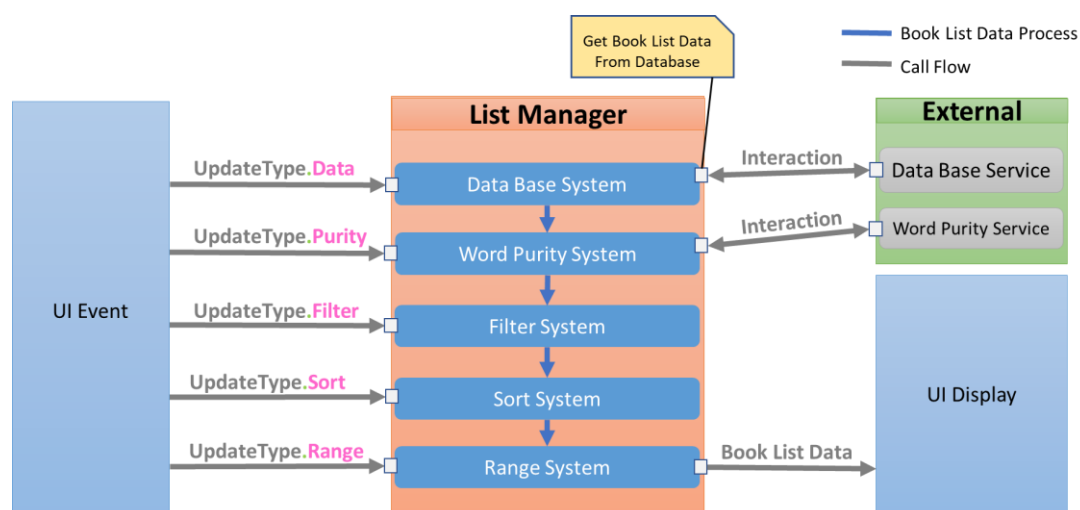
Get Book List Data From Database

Book List Data Process

Call Flow

List Manager

External

UI Event

UpdateType.Data

UpdateType.Purity

UpdateType.Filter

UpdateType.Sort

UpdateType.Range

Data Base System

Word Purity System

Filter System

Sort System

Range System

Interaction

Interaction

Data Base Service

Word Purity Service

UI Display

Book List Data